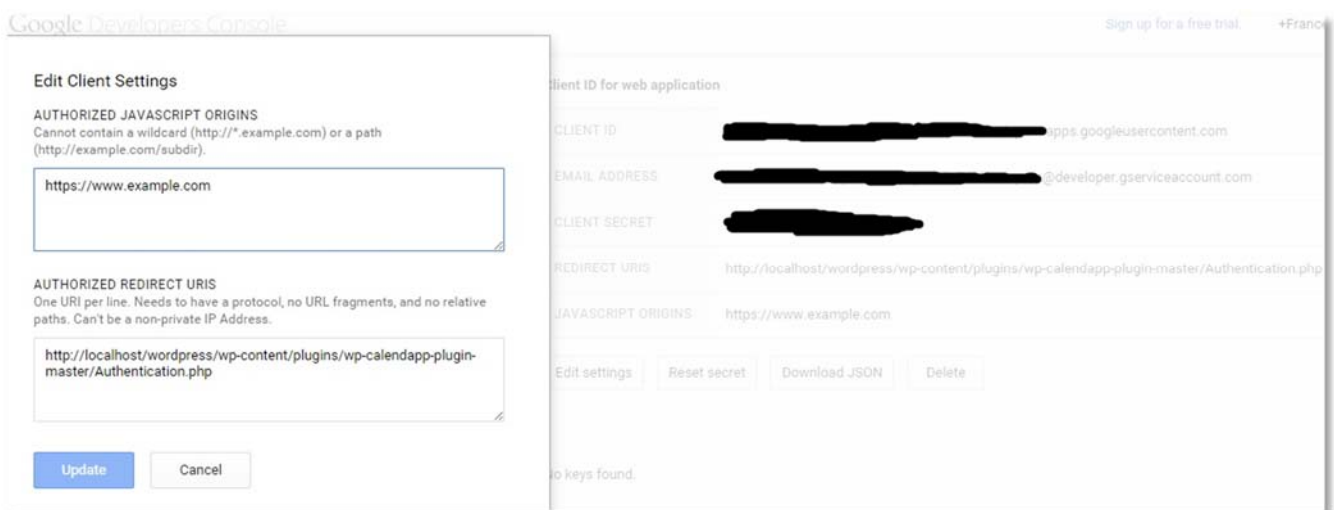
Google Developers Console

Sign up for a free trial. +Franc

Edit Client Settings

AUTHORIZED JAVASCRIPT ORIGINS
Cannot contain a wildcard (http://*.example.com) or a path (http://example.com/subdir).

https://www.example.com

AUTHORIZED REDIRECT URIS
One URI per line. Needs to have a protocol, no URL fragments, and no relative paths. Can't be a non-private IP Address.

http://localhost/wordpress/wp-content/plugins/wp-calendapp-plugin-master/Authentication.php

Update Cancel

lient ID for web application

CLIENT ID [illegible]apps.googleusercontent.com

EMAIL ADDRESS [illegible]@developer.gserviceaccount.com

CLIENT SECRET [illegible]

REDIRECT URIS http://localhost/wordpress/wp-content/plugins/wp-calendapp-plugin-master/Authentication.php

JAVASCRIPT ORIGINS https://www.example.com

Edit settings Reset secret Download JSON Delete

lo keys found.